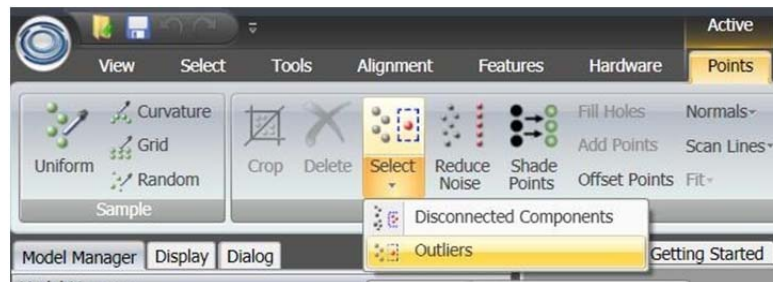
Active

View Select Tools Alignment Features Hardware Points

Uniform Curvature Grid Random

Sample

Crop Delete Select Reduce Noise Shade Points Fill Holes Add Points Offset Points Normals Scan Lines Fit

Disconnected Components

Outliers

Model Manager Display Dialog

Getting Started